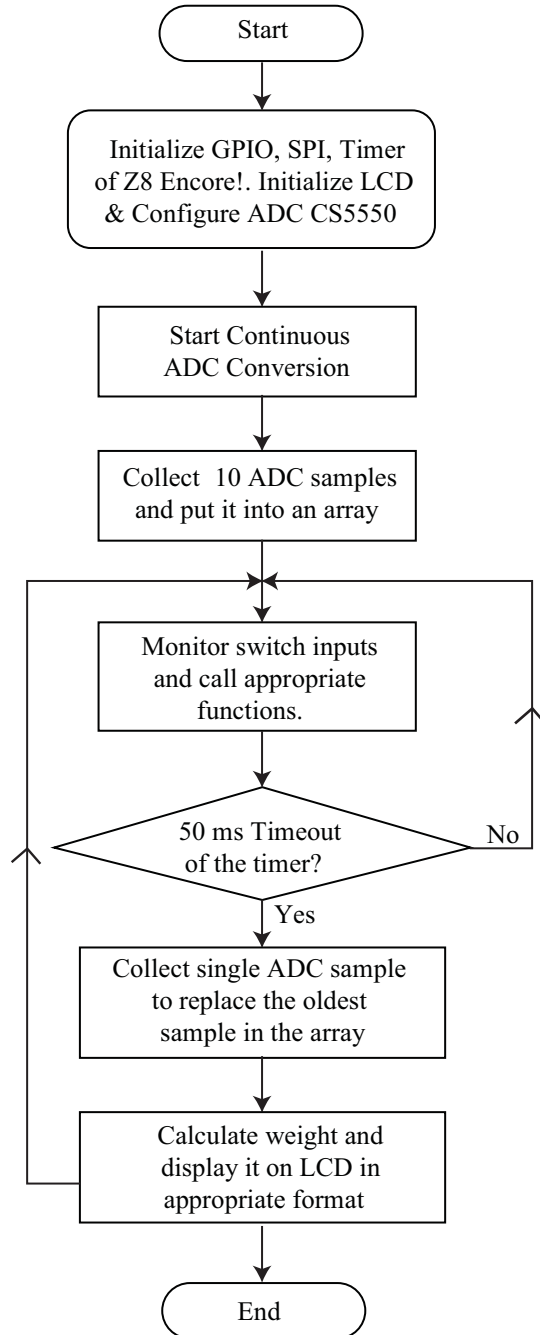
Start

Initialize GPIO, SPI, Timer of Z8 Encore!. Initialize LCD & Configure ADC CS5550

Start Continuous ADC Conversion

Collect 10 ADC samples and put it into an array

Monitor switch inputs and call appropriate functions.

50 ms Timeout of the timer?

No

Yes

Collect single ADC sample to replace the oldest sample in the array

Calculate weight and display it on LCD in appropriate format

End